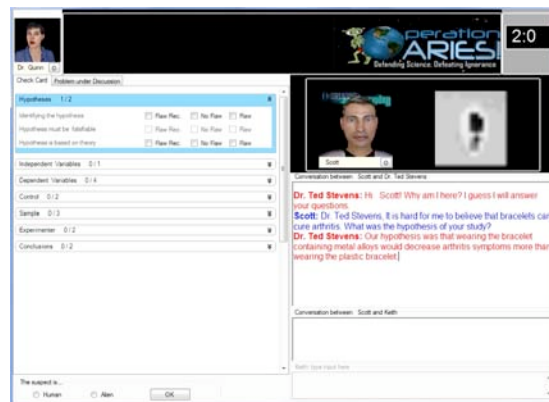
Dr. Quinn

peration ARIES!
Defending Science. Defeating Ignorance

2:0

Check Card | Problem under Discussion

Hypotheses 1/2
Identifying the hypothesis | Flaw Rec. | No Flaw | Flaw
Hypothesis must be falsifiable | Flaw Rec. | No Flaw | Flaw
Hypothesis is based on theory | Flaw Rec. | No Flaw | Flaw

Independent Variables 0/1
Dependent Variables 0/4
Control 0/2
Sample 0/3
Experimenter 0/2
Conclusions 0/2

Scott

Conversation between: Scott and Dr. Ted Stevens

Dr. Ted Stevens: Hi Scott! Why am I here? I guess I will answer your questions.
Scott: Dr. Ted Stevens, It is hard for me to believe that bracelets can cure arthritis. What was the hypothesis of your study?
Dr. Ted Stevens: Our hypothesis was that wearing the bracelet containing metal alloys would decrease arthritis symptoms more than wearing the plastic bracelet.

Conversation between: Scott and Keith

Keith: type input here

The suspect is...
Human | Alien | OK